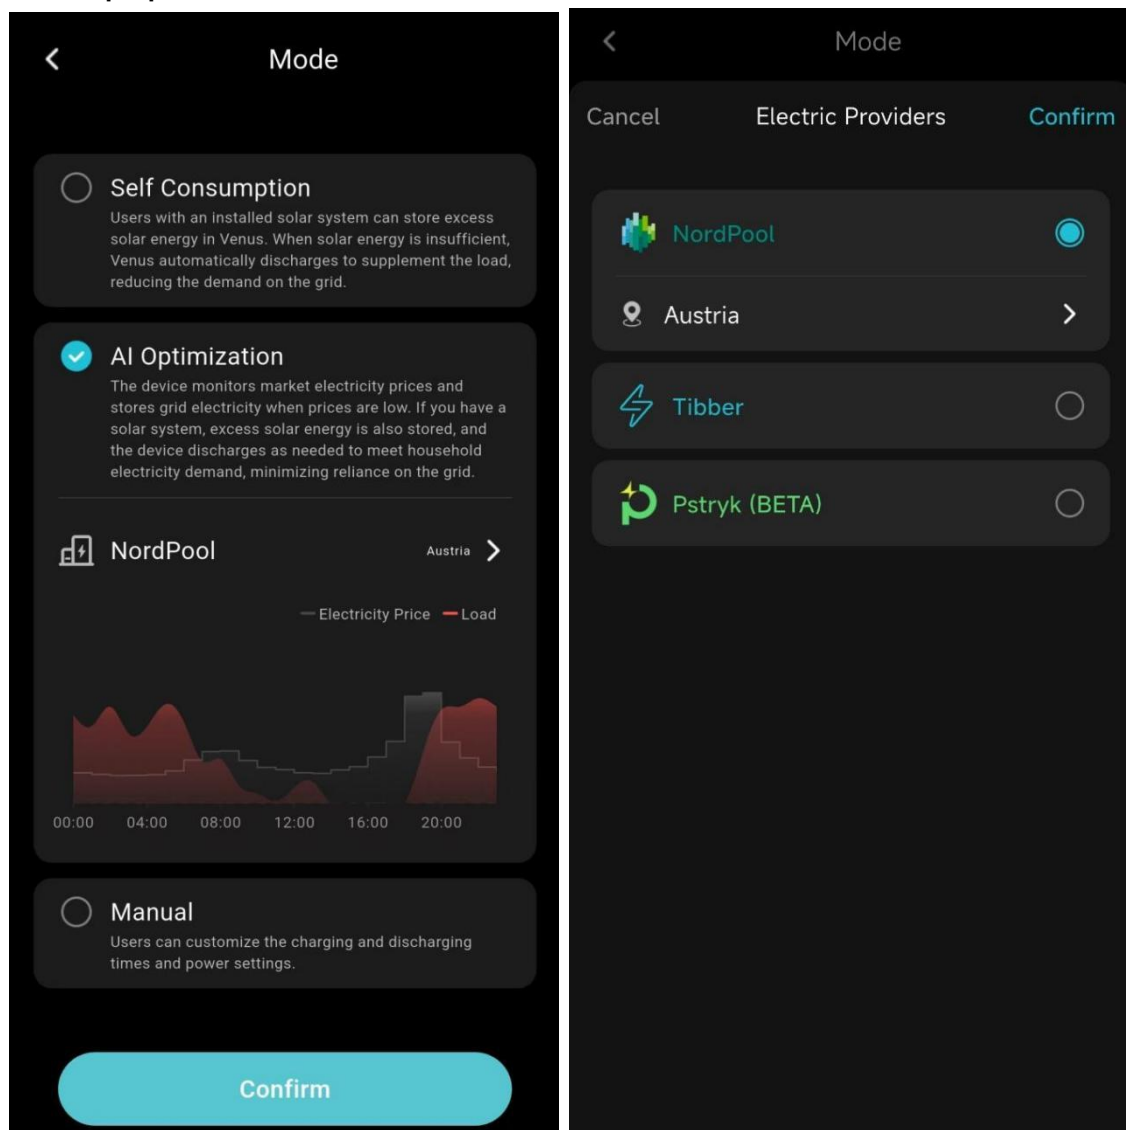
Mode

Self Consumption
Users with an installed solar system can store excess solar energy in Venus. When solar energy is insufficient, Venus automatically discharges to supplement the load, reducing the demand on the grid.

AI Optimization
The device monitors market electricity prices and stores grid electricity when prices are low. If you have a solar system, excess solar energy is also stored, and the device discharges as needed to meet household electricity demand, minimizing reliance on the grid.

NordPool Austria

Electricity Price Load

00:00 04:00 08:00 12:00 16:00 20:00

Manual
Users can customize the charging and discharging times and power settings.

Confirm

Mode

Cancel Electric Providers Confirm

NordPool

Austria

Tibber

Pstryk (BETA)